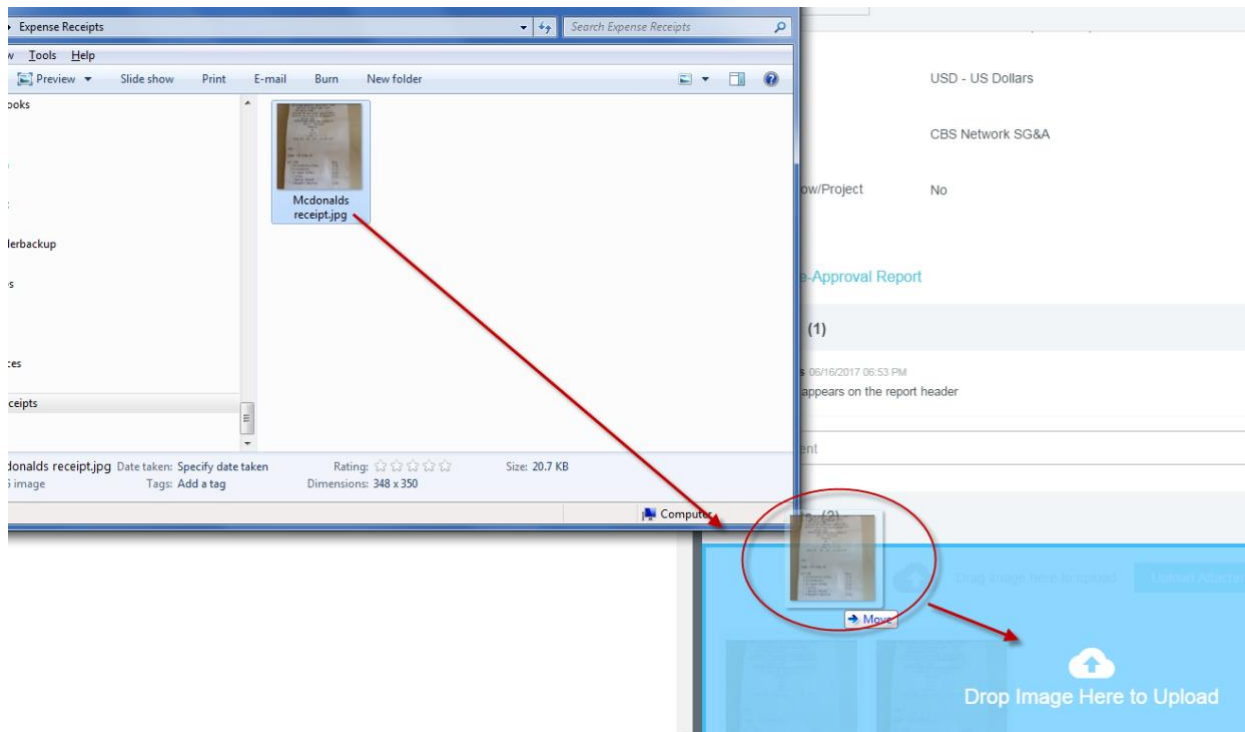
▸ Expense Receipts
Search Expense Receipts
w Tools Help
Preview ▾ Slide show Print E-mail Burn New folder
ooks
lerbackup
s
:es
ceipts
Mcdonalds receipt.jpg
donalds receipt.jpg Date taken: Specify date taken Rating: ☆☆☆☆☆ Size: 20.7 KB
i image Tags: Add a tag Dimensions: 348 x 350
Computer
USD - US Dollars
CBS Network SG&A
ow/Project No
e-Approval Report
(1)
s 06/16/2017 06:53 PM
appears on the report header
ent
(2)
Drag Image Here to Upload
Upload Attach
→ Move
Drop Image Here to Upload